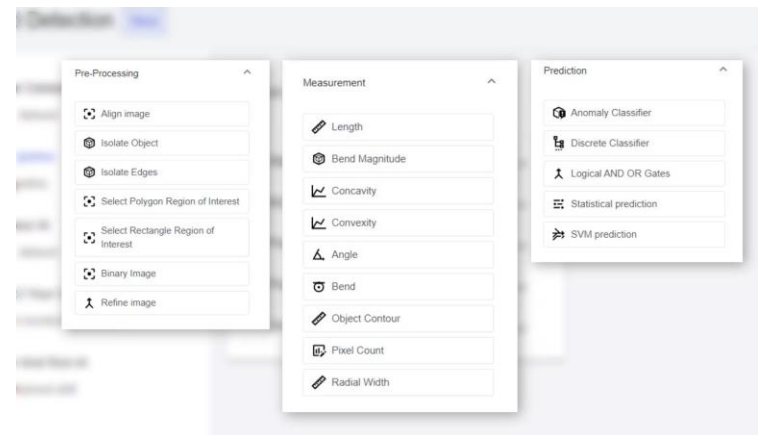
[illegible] Detection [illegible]

Pre-Processing

Align image

Isolate Object

Isolate Edges

Select Polygon Region of Interest

Select Rectangle Region of Interest

Binary Image

Refine image

Measurement

Length

Bend Magnitude

Concavity

Convexity

Angle

Bend

Object Contour

Pixel Count

Radial Width

Prediction

Anomaly Classifier

Discrete Classifier

Logical AND OR Gates

Statistical prediction

SVM prediction